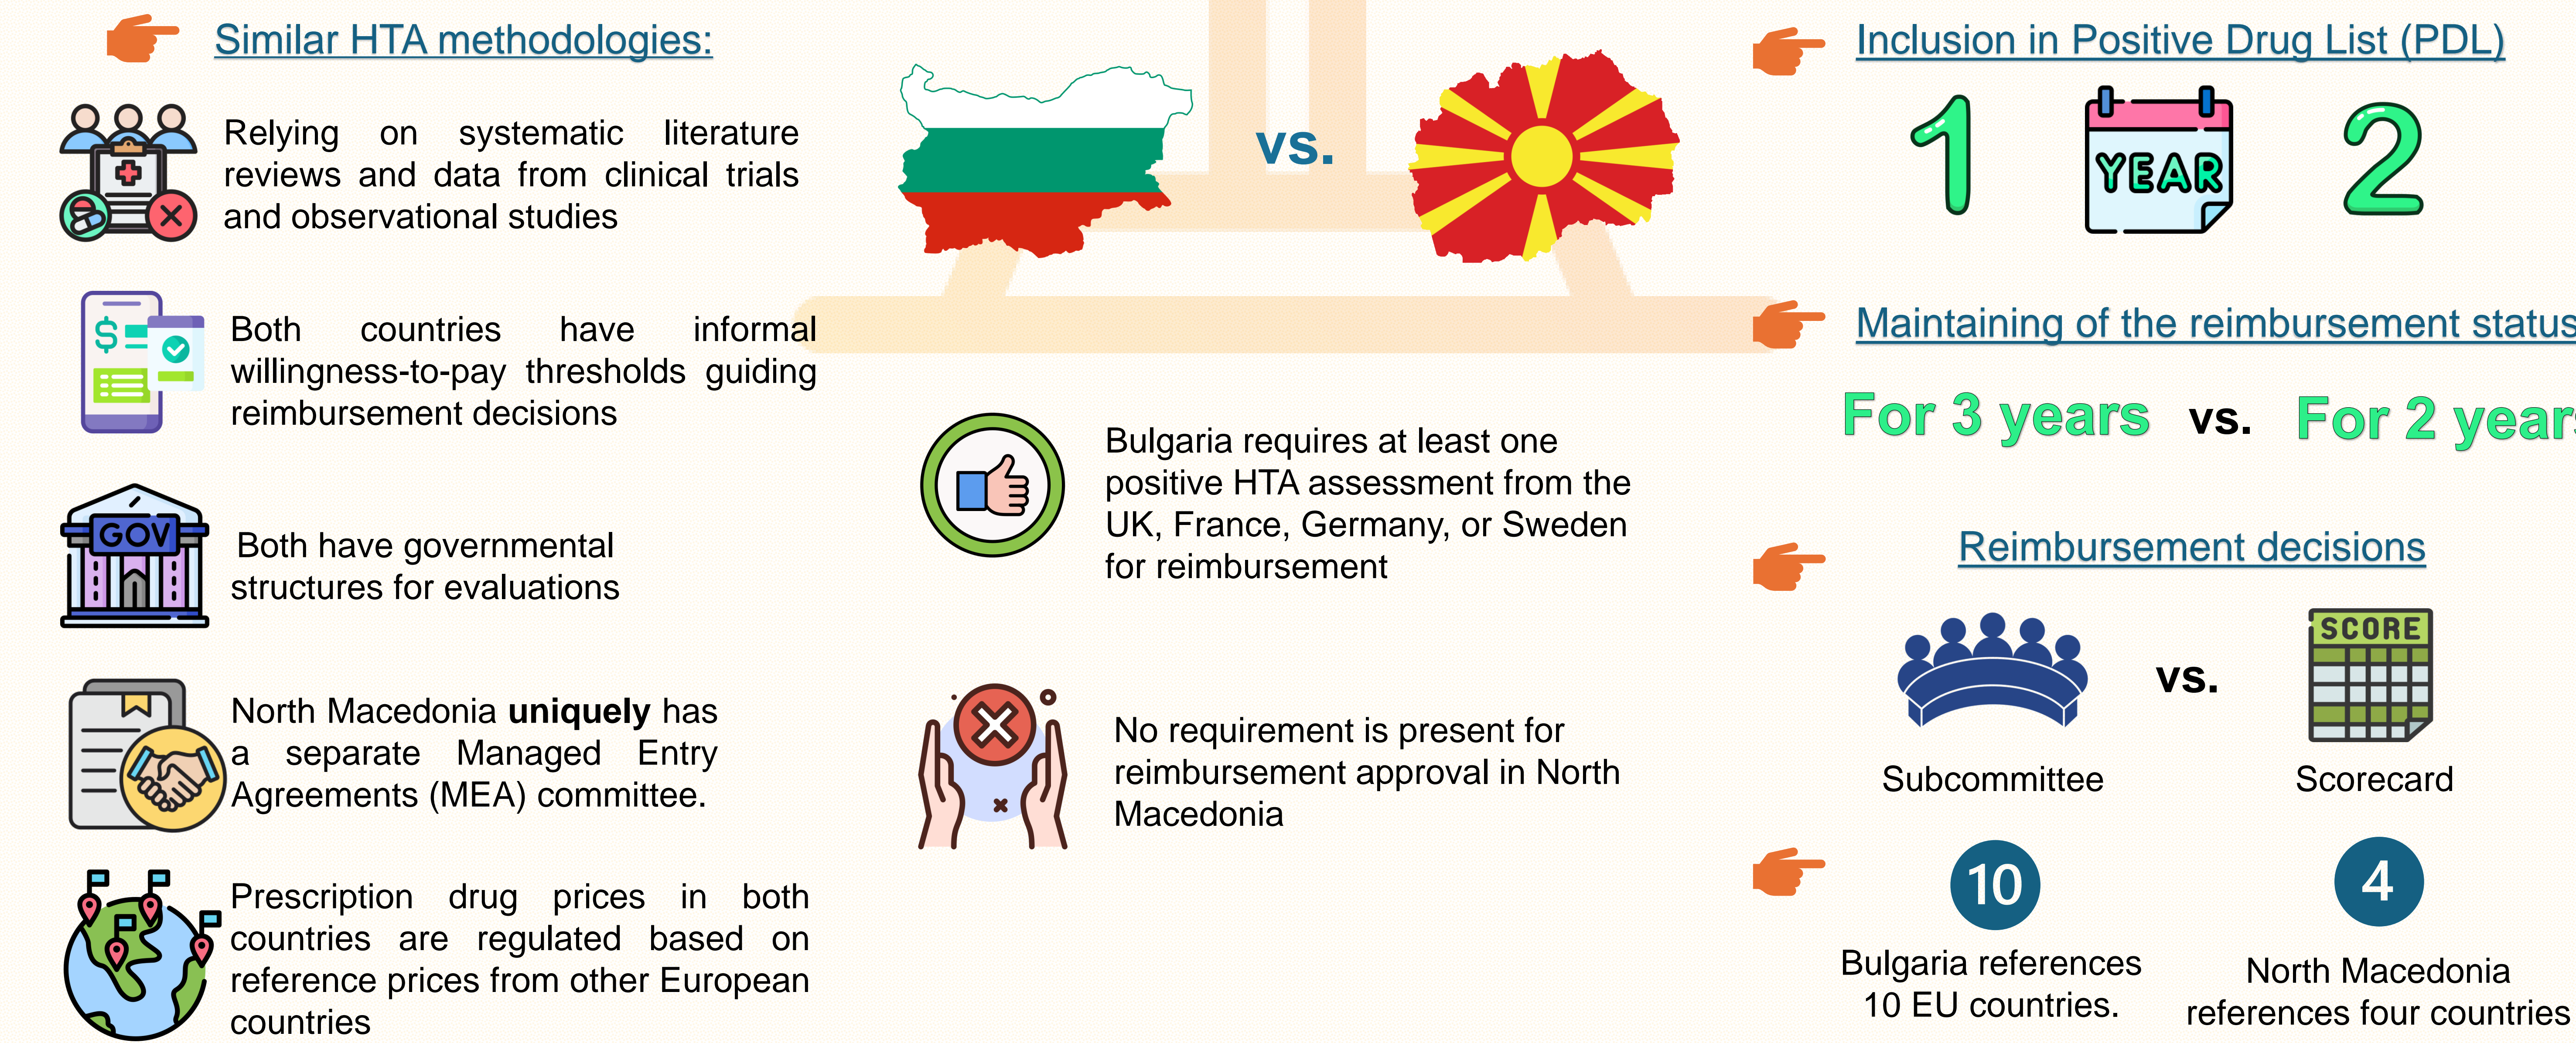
Similar HTA methodologies:

Relying on systematic literature reviews and data from clinical trials and observational studies

$

Both countries have informal willingness-to-pay thresholds guiding reimbursement decisions

GOV

Both have governmental structures for evaluations

North Macedonia **uniquely** has a separate Managed Entry Agreements (MEA) committee.

Prescription drug prices in both countries are regulated based on reference prices from other European countries

vs.

Bulgaria requires at least one positive HTA assessment from the UK, France, Germany, or Sweden for reimbursement

No requirement is present for reimbursement approval in North Macedonia

Inclusion in Positive Drug List (PDL)

1 YEAR 2

Maintaining of the reimbursement status

For 3 years vs. For 2 year

Reimbursement decisions

vs.

SCORE

Subcommittee

Scorecard

10

4

Bulgaria references 10 EU countries.

North Macedonia references four countries